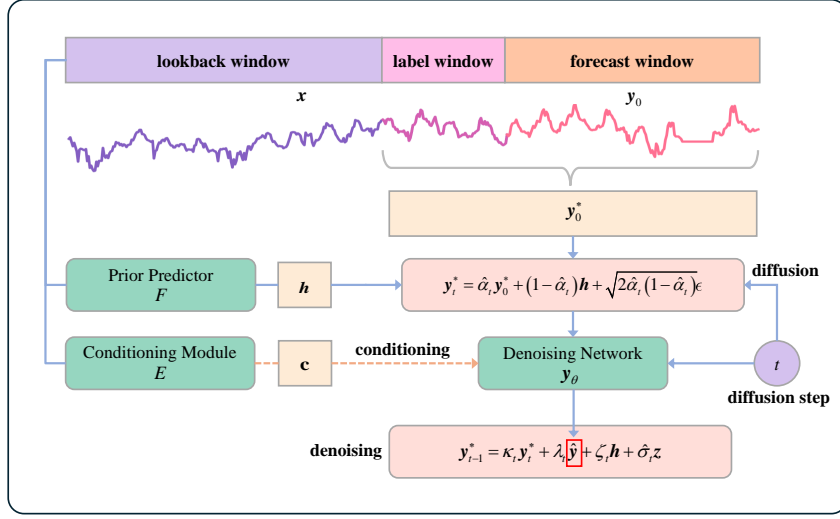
lookback window

label window

forecast window

$\boldsymbol{x}$

$\boldsymbol{y}_0$

$\boldsymbol{y}_0^*$

Prior Predictor
$F$

$\boldsymbol{h}$

$\boldsymbol{y}_t^* = \hat{\alpha}_t \boldsymbol{y}_0^* + (1-\hat{\alpha}_t)\boldsymbol{h} + \sqrt{2\hat{\alpha}_t(1-\hat{\alpha}_t)}\epsilon$

diffusion

Conditioning Module
$E$

$\mathbf{c}$

conditioning

Denoising Network
$\boldsymbol{y}_\theta$

$t$

diffusion step

denoising

$\boldsymbol{y}_{t-1}^* = \kappa_t \boldsymbol{y}_t^* + \lambda_t \hat{\boldsymbol{y}} + \zeta_t \boldsymbol{h} + \hat{\sigma}_t z$